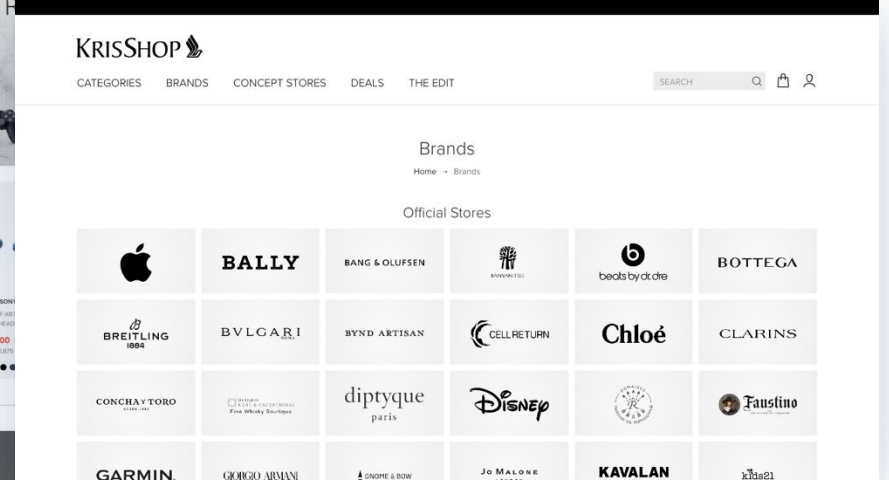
KRISSHOP

CATEGORIES BRANDS CONCEPT STORES DEALS THE EDIT

SEARCH

Brands

Home → Brands

Official Stores

| | BALLY | BANG & OLUFSEN | BANYAN TREE | beats by dr. dre | BOTTEGA |
|---|---|---|---|---|---|
| BREITLING 1884 | BVLGARI | BYND ARTISAN | CELLRETURN | Chloé | CLARINS |
| CONCHA Y TORO | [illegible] Fine Whisky Boutique | diptyque paris | Disney | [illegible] | Faustino |
| GARMIN | GIORGIO ARMANI | GNOME & BOW | JO MALONE | KAVALAN | kids21 |